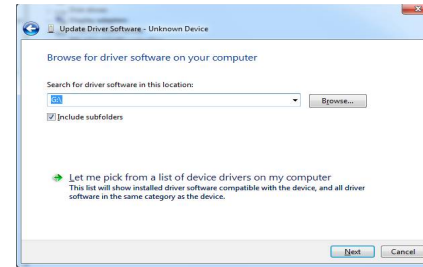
Update Driver Software - Unknown Device

Browse for driver software on your computer

Search for driver software in this location:

G:\

Browse...

Include subfolders

Let me pick from a list of device drivers on my computer

This list will show installed driver software compatible with the device, and all driver software in the same category as the device.

Next

Cancel